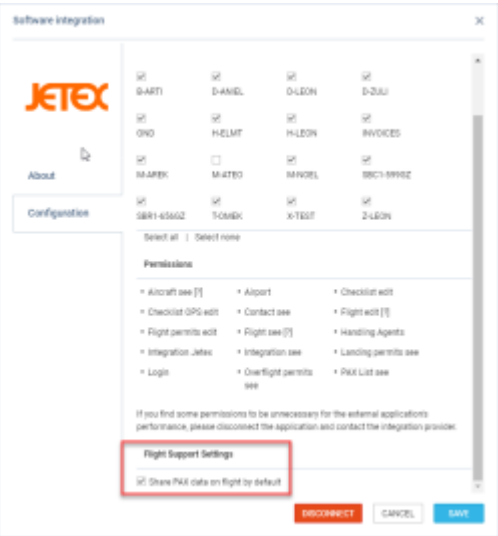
Software integration

JETEX

About

Configuration

B-ARTI D-ANIEL D-LEON D-ZULI
GNO H-ELMT H-LEON INVOICES
M-AREK M-ATEO M-NGEL SBC1-5990Z
SBR1-6566Z T-OMEK X-TEST Z-LEON

Select all | Select none

Permissions

• Aircraft see [?]
• Airport
• Checklist edit
• Checklist OPS edit
• Contact see
• Flight edit [?]
• Flight permits edit
• Flight see [?]
• Handling Agents
• Integration Jetex
• Integration see
• Landing permits see
• Login
• Overflight permits see
• PAX List see

If you find some permissions to be unnecessary for the external application's performance, please disconnect the application and contact the integration provider.

Flight Support Settings

Share PAX data on flight by default

DISCONNECT CANCEL SAVE